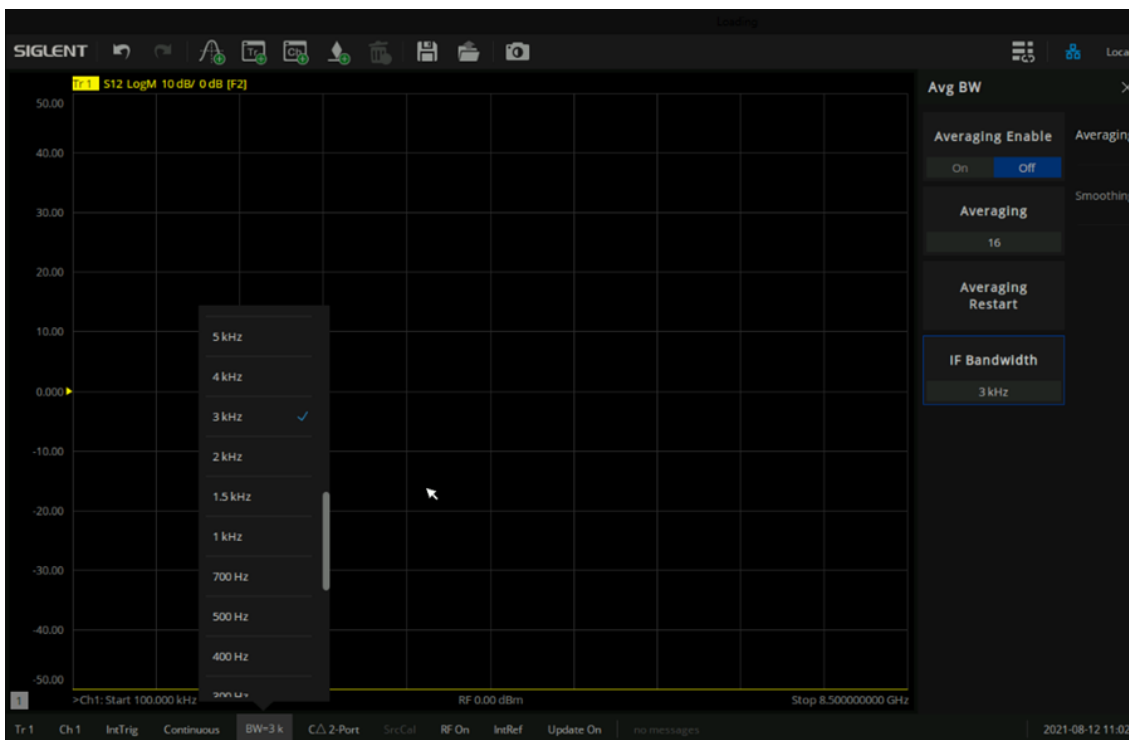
Loading

SIGLENT

Loca

Tr 1 S12 LogM 10 dB/ 0 dB [F2]

50.00
40.00
30.00
20.00
10.00
0.00
-10.00
-20.00
-30.00
-40.00
-50.00

5 kHz
4 kHz
3 kHz ✓
2 kHz
1.5 kHz
1 kHz
700 Hz
500 Hz
400 Hz
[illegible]

1 >Ch1: Start 100.000 kHz RF 0.00 dBm Stop 8.500000000 GHz

Avg BW ×

Averaging Enable
On Off

Averaging
16

Averaging Restart

IF Bandwidth
3 kHz

Averaging

Smoothing

Tr 1 Ch 1 IntTrig Continuous BW=3 k C△ 2-Port SrcCal RF On IntRef Update On no messages 2021-08-12 11:02